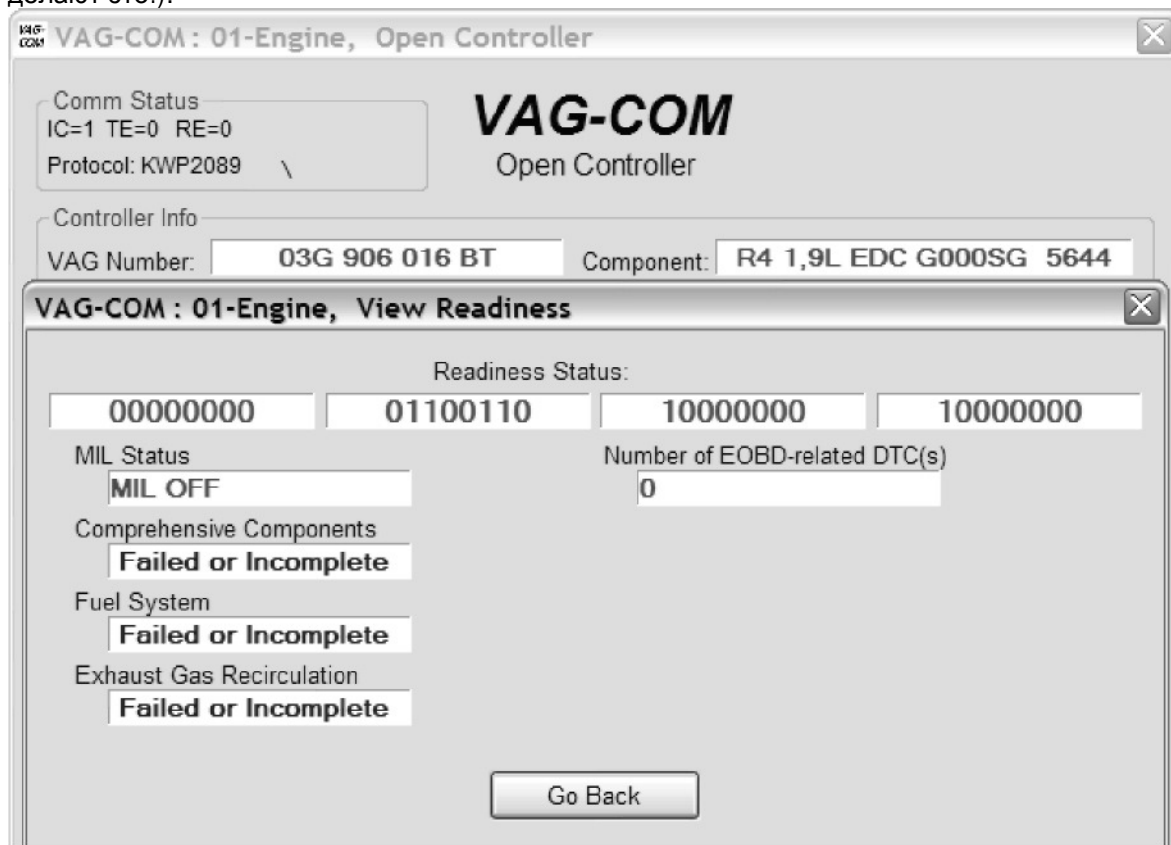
делает это).

VAG-COM : 01-Engine, Open Controller

Comm Status
IC=1 TE=0 RE=0
Protocol: KWP2089 \

VAG-COM
Open Controller

Controller Info
VAG Number: 03G 906 016 BT
Component: R4 1,9L EDC G000SG 5644

VAG-COM : 01-Engine, View Readiness

Readiness Status:

| 00000000 | 01100110 | 10000000 | 10000000 |
|---|---|---|---|

MIL Status
MIL OFF

Number of EOBD-related DTC(s)
0

Comprehensive Components
Failed or Incomplete

Fuel System
Failed or Incomplete

Exhaust Gas Recirculation
Failed or Incomplete

Go Back